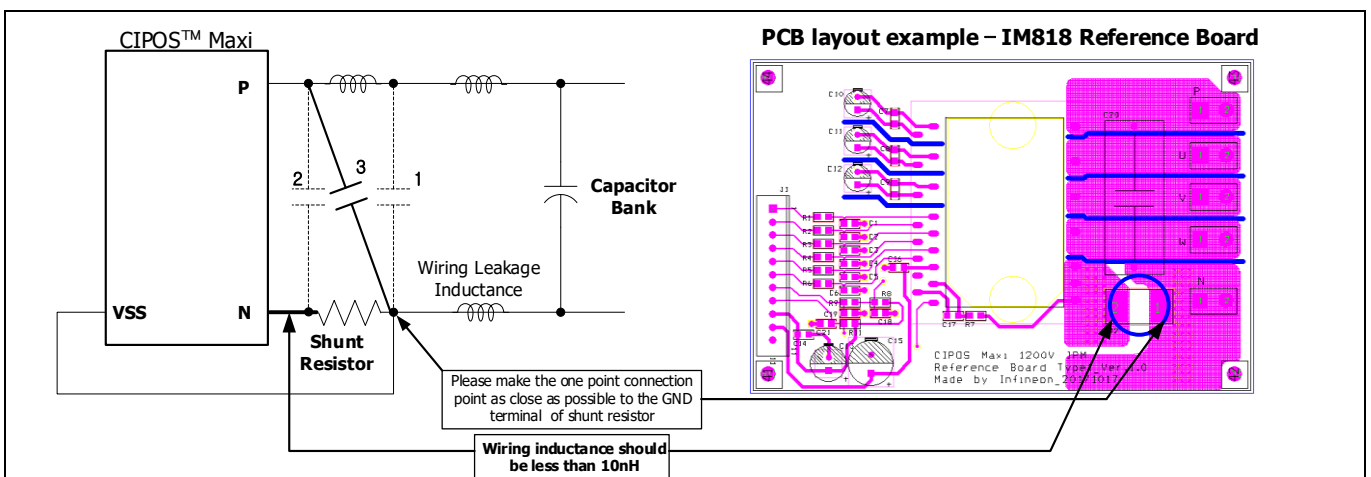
CIPOS™ Maxi

P

2

3

1

Capacitor Bank

Wiring Leakage Inductance

VSS

N

Shunt Resistor

Please make the one point connection point as close as possible to the GND terminal of shunt resistor

Wiring inductance should be less than 10nH

PCB layout example – IM818 Reference Board

C10
C11
C12
J3
R1
R2
R3
R4
R5
R6
C1
C2
C3
C4
C5
C6
C19
C18
C20
R8
R7
C17
C15
C21
C14
C16
C9
P
U
V
W
N

CIPOS Maxi 1200V IPM
Reference Board Type Ver.1.0
Made by Infineon_20181017